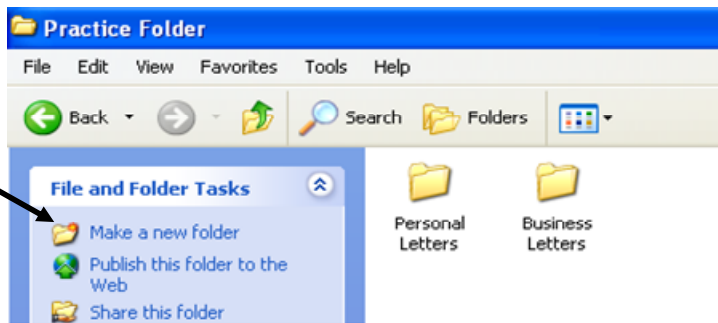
Practice Folder

File Edit View Favorites Tools Help

Back Search Folders

File and Folder Tasks

Make a new folder

Publish this folder to the Web

Share this folder

Personal Letters

Business Letters